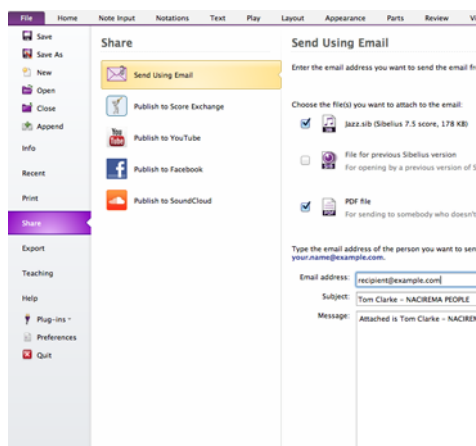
File Home Note Input Notations Text Play Layout Appearance Parts Review Vi

Save
Save As
New
Open
Close
Append
Info
Recent
Print
Share
Export
Teaching
Help
Plug-ins
Preferences
Quit

Share

Send Using Email
Publish to Score Exchange
Publish to YouTube
Publish to Facebook
Publish to SoundCloud

Send Using Email

Enter the email address you want to send the email fr

Choose the file(s) you want to attach to the email:

Jazz.sib (Sibelius 7.5 score, 178 KB)

File for previous Sibelius version
For opening by a previous version of Si

PDF file
For sending to somebody who doesn't

Type the email address of the person you want to sen
your.name@example.com.

Email address: recipient@example.com
Subject: Tom Clarke - NACIREMA PEOPLE
Message: Attached is Tom Clarke - NACIRE